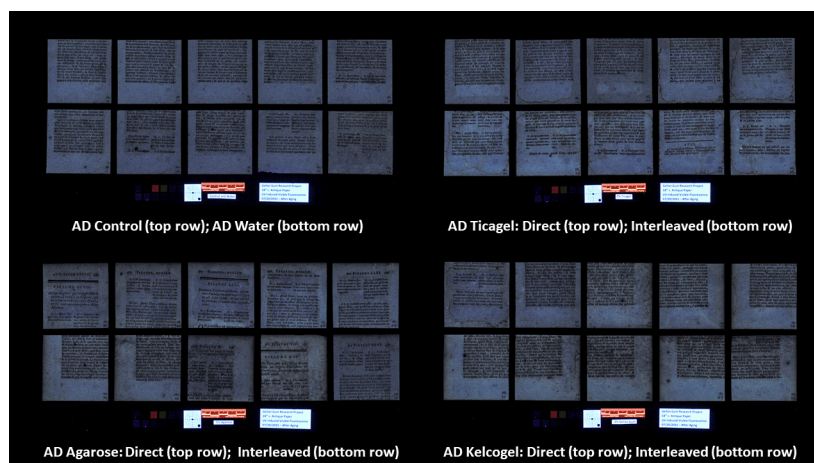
AD Control (top row); AD Water (bottom row)

AD Ticagel: Direct (top row); Interleaved (bottom row)

AD Agarose: Direct (top row); Interleaved (bottom row)

AD Kelcogel: Direct (top row); Interleaved (bottom row)